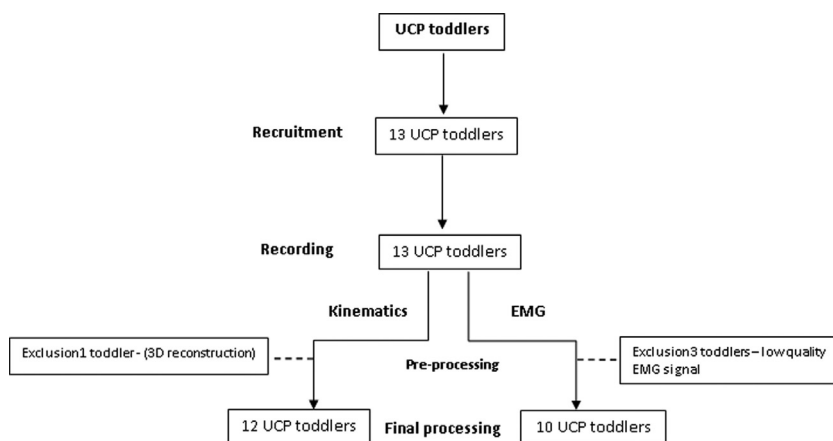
UCP toddlers

Recruitment

13 UCP toddlers

Recording

13 UCP toddlers

Kinematics

EMG

Exclusion1 toddler - (3D reconstruction)

Pre-processing

Exclusion3 toddlers – lowquality EMG signal

12 UCP toddlers

Final processing

10 UCP toddlers